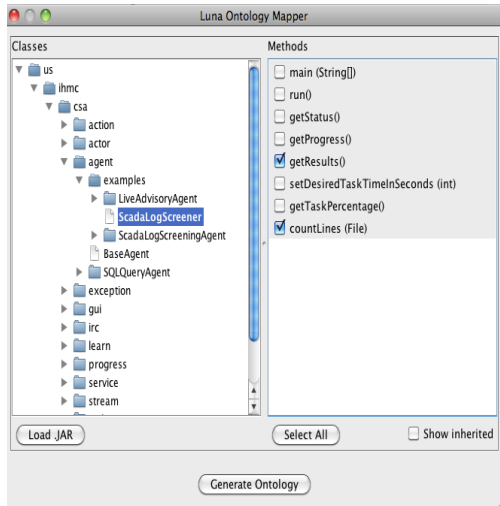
Luna Ontology Mapper

Classes

us
ihmc
csa
action
actor
agent
examples
LiveAdvisoryAgent
ScadaLogScreener
ScadaLogScreeningAgent
BaseAgent
SQLQueryAgent
exception
gui
irc
learn
progress
service
stream

Load .JAR

Methods

main (String[])
run()
getStatus()
getProgress()
getResults()
setDesiredTaskTimeInSeconds (int)
getTaskPercentage()
countLines (File)

Select All

Show inherited

Generate Ontology